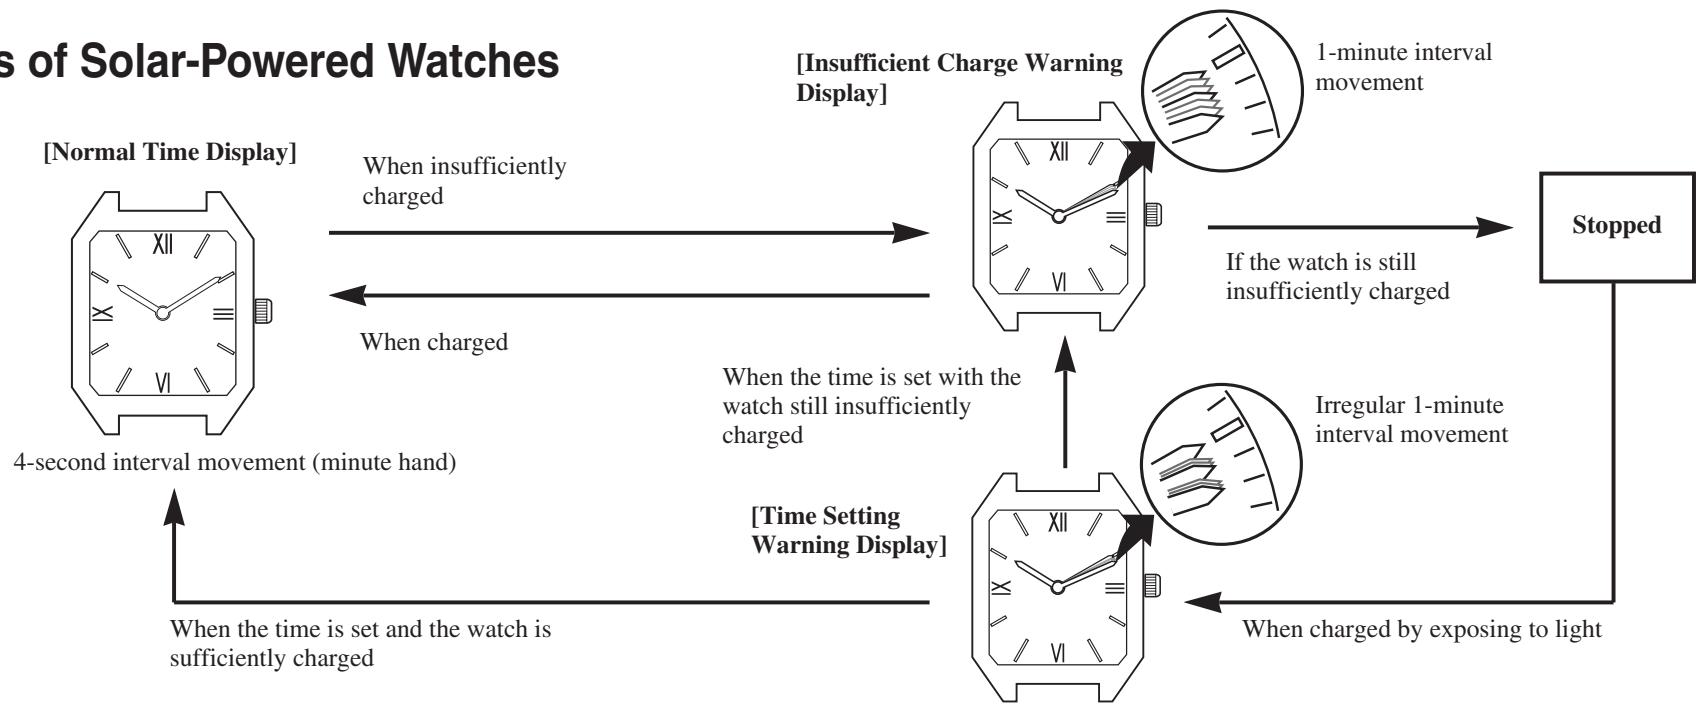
s of Solar-Powered Watches

[Normal Time Display]

XII
IX
III
VI

4-second interval movement (minute hand)

When insufficiently charged

When charged

[Insufficient Charge Warning Display]

1-minute interval movement

XII
IX
III
VI

If the watch is still insufficiently charged

Stopped

When the time is set with the watch still insufficiently charged

Irregular 1-minute interval movement

[Time Setting Warning Display]

XII
IX
III
VI

When the time is set and the watch is sufficiently charged

When charged by exposing to light